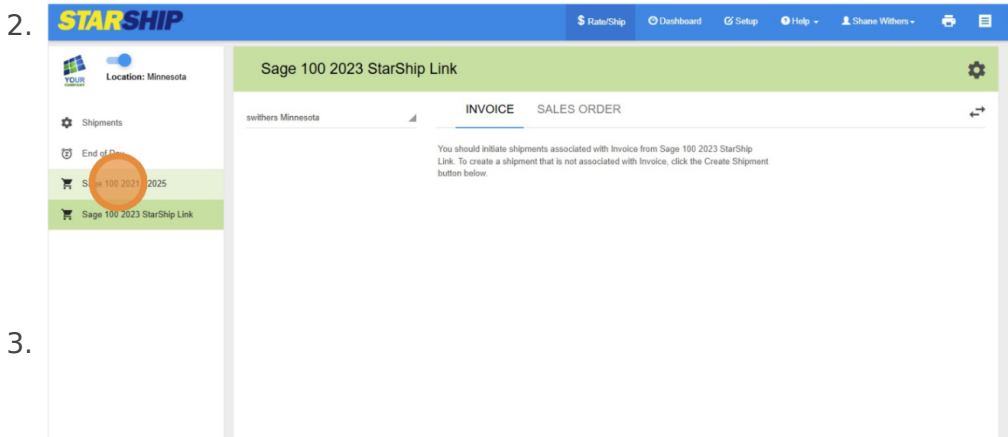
2.

STARSHIP

$ Rate/Ship Dashboard Setup Help Shane Withers

YOUR COMPANY Location: Minnesota

Shipments

End of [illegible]

S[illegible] 100 2021 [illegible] 2025

Sage 100 2023 StarShip Link

Sage 100 2023 StarShip Link

swithers Minnesota

INVOICE SALES ORDER

You should initiate shipments associated with Invoice from Sage 100 2023 StarShip Link. To create a shipment that is not associated with Invoice, click the Create Shipment button below.

3.